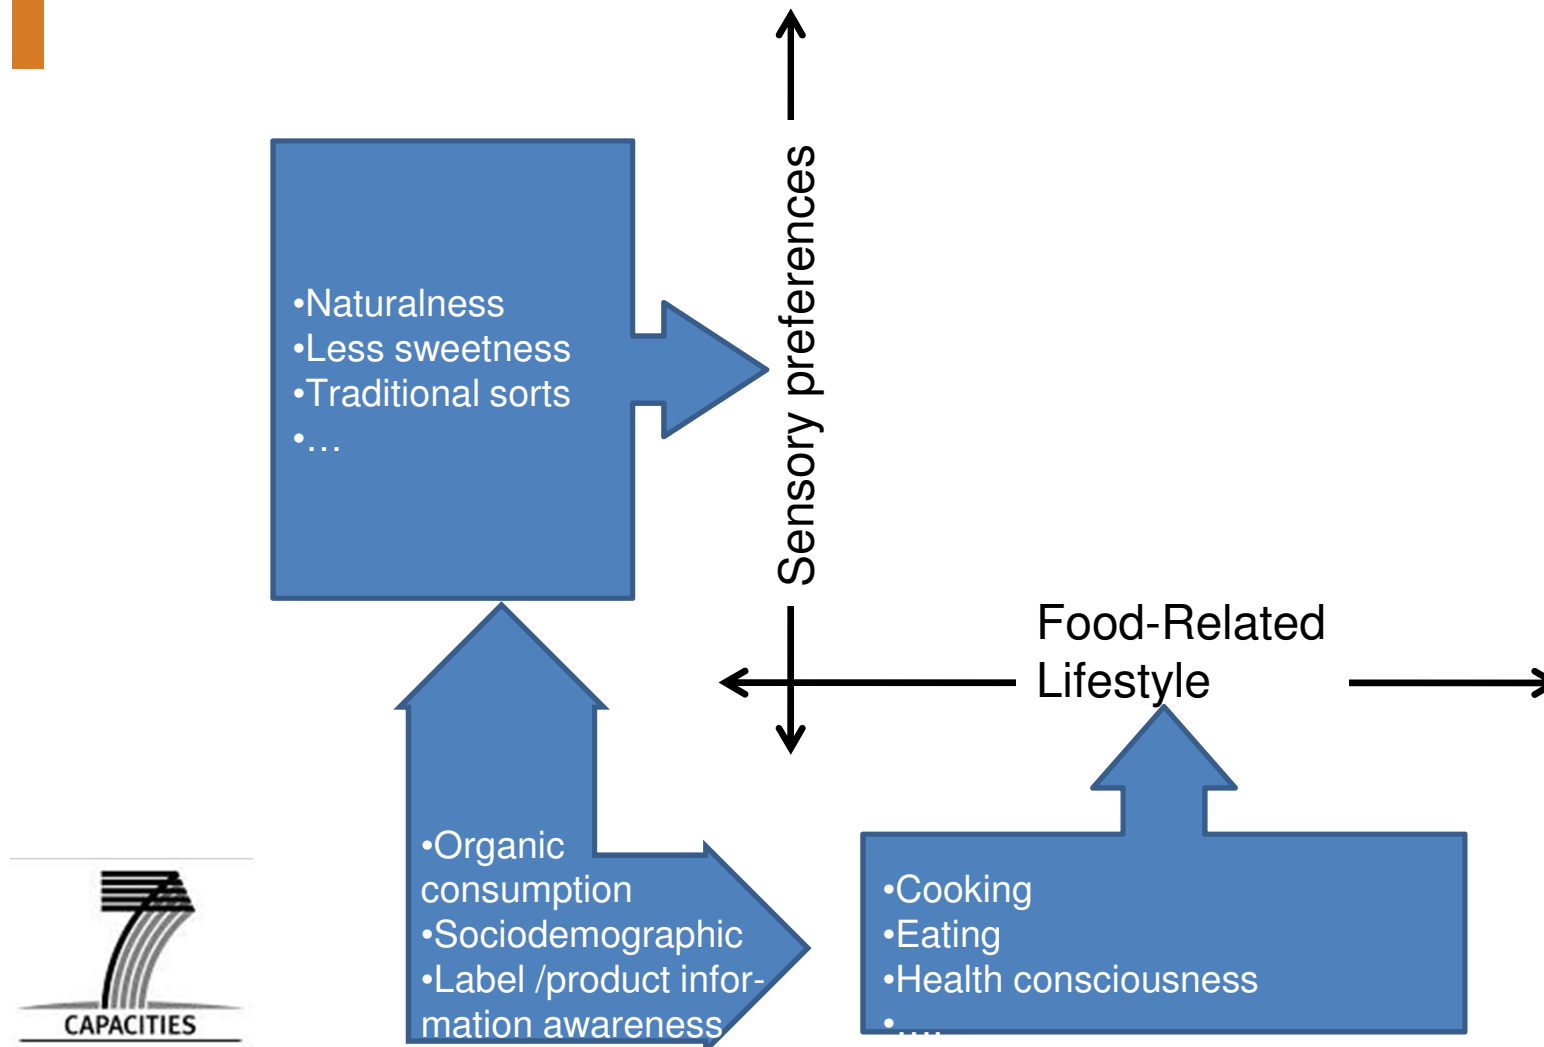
•Naturalness
•Less sweetness
•Traditional sorts
•…

Sensory preferences

Food-Related Lifestyle

•Organic consumption
•Sociodemographic
•Label /product information awareness

•Cooking
•Eating
•Health consciousness
•…

CAPACITIES